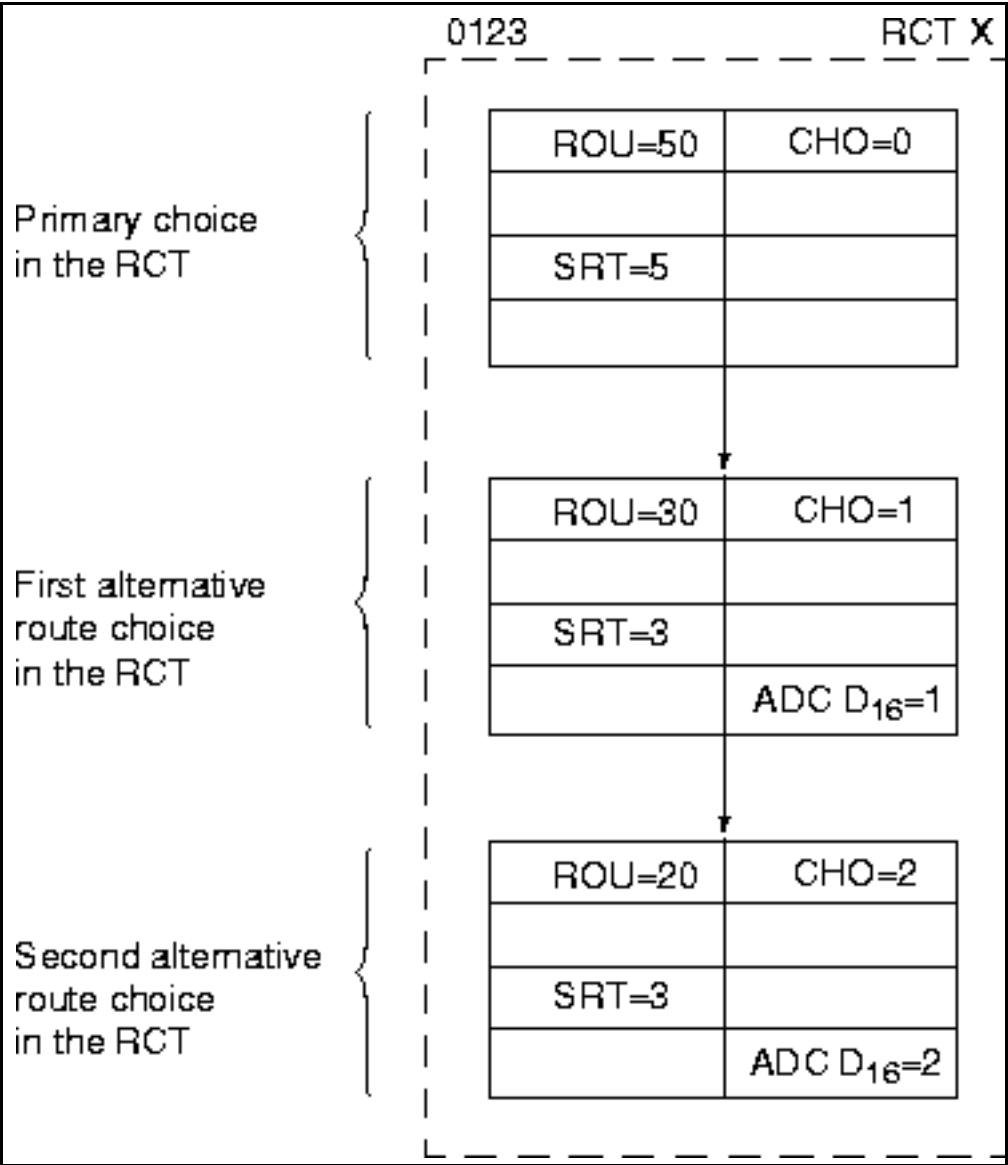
0123

RCT **X**

Primary choice in the RCT

| ROU=50 | CHO=0 |
|---|---|
| | |
| SRT=5 | |
| | |

First alternative route choice in the RCT

| ROU=30 | CHO=1 |
|---|---|
| | |
| SRT=3 | |
| | ADC $D_{16}$=1 |

Second alternative route choice in the RCT

| ROU=20 | CHO=2 |
|---|---|
| | |
| SRT=3 | |
| | ADC $D_{16}$=2 |